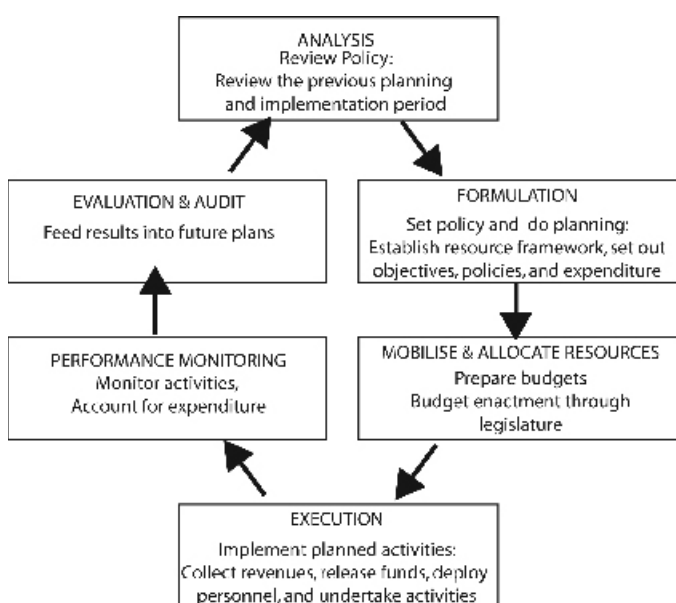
ANALYSIS
Review Policy:
Review the previous planning and implementation period

FORMULATION
Set policy and do planning:
Establish resource framework, set out objectives, policies, and expenditure

MOBILISE & ALLOCATE RESOURCES
Prepare budgets
Budget enactment through legislature

EXECUTION
Implement planned activities:
Collect revenues, release funds, deploy personnel, and undertake activities

PERFORMANCE MONITORING
Monitor activities,
Account for expenditure

EVALUATION & AUDIT
Feed results into future plans